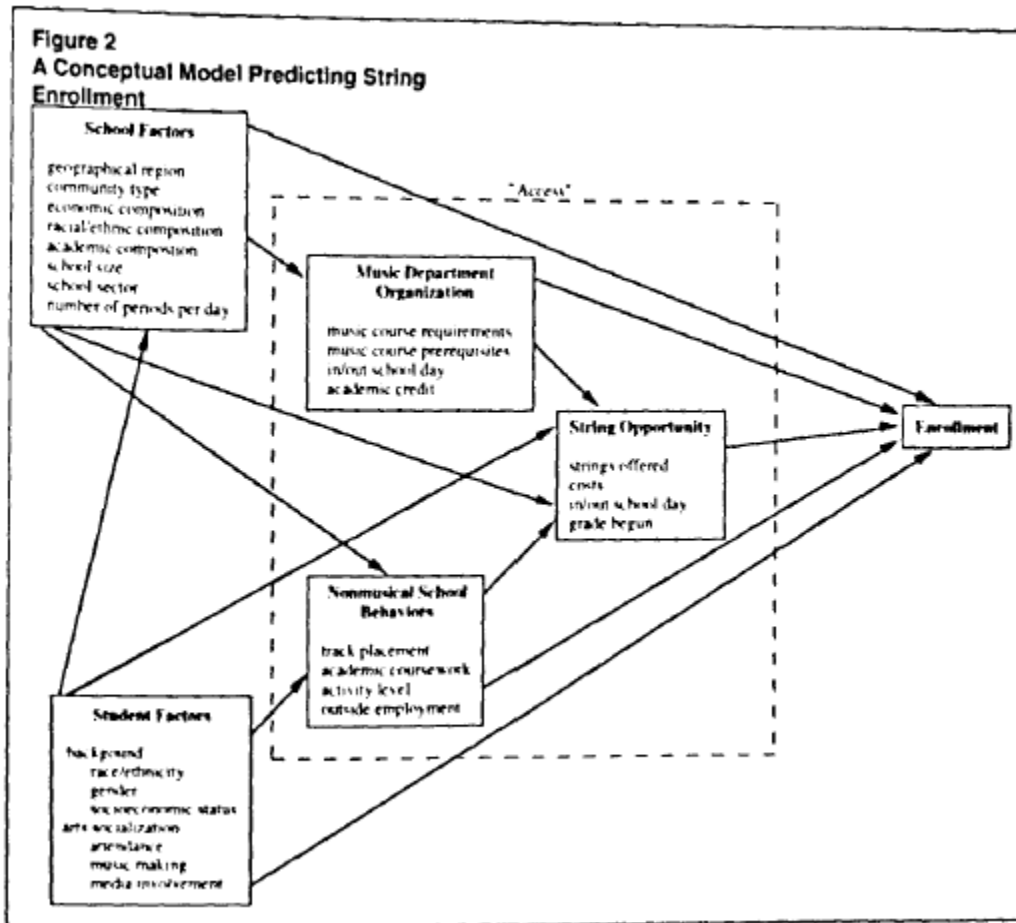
Figure 2
A Conceptual Model Predicting String Enrollment

School Factors

geographical region
community type
economic composition
racial/ethnic composition
academic composition
school size
school sector
number of periods per day

"Access"

Music Department Organization

music course requirements
music course prerequisites
in/out school day
academic credit

String Opportunity

strings offered
costs
in/out school day
grade begun

Enrollment

Nonmusical School Behaviors

track placement
academic coursework
activity level
outside employment

Student Factors

background
race/ethnicity
gender
socioeconomic status
arts socialization
attendance
music making
media involvement